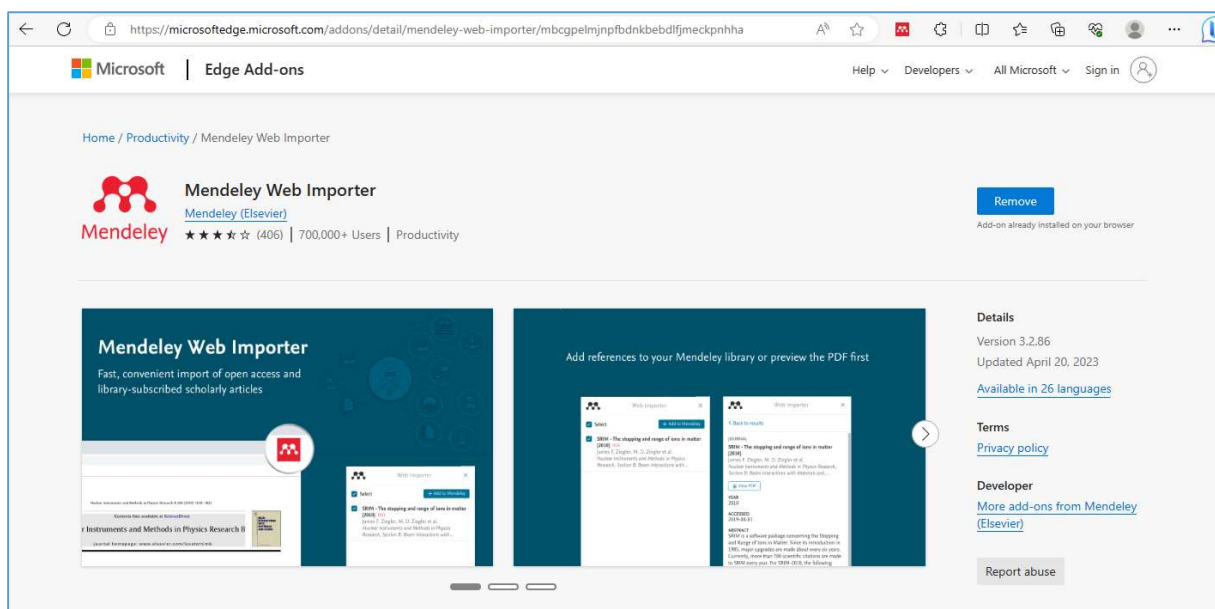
https://microsoftedge.microsoft.com/addons/detail/mendeley-web-importer/mbcgpelmjnpfbdnkbebdlfjmeckpnhha

Microsoft | Edge Add-ons

Help Developers All Microsoft Sign in

Home / Productivity / Mendeley Web Importer

Mendeley

Mendeley Web Importer

Mendeley (Elsevier)

(406) | 700,000+ Users | Productivity

Remove

Add-on already installed on your browser

Mendeley Web Importer

Fast, convenient import of open access and library-subscribed scholarly articles

Web Importer

Select

+ Add to Mendeley

SRIM - The stopping and range of ions in matter (2010) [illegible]

James F. Ziegler, M. D. Ziegler et al.

Nuclear Instruments and Methods in Physics Research, Section B: Beam Interactions with...

Contents lists available at ScienceDirect

r Instruments and Methods in Physics Research B

journal homepage: www.elsevier.com/locate/nimb

Add references to your Mendeley library or preview the PDF first

Web Importer

Select

+ Add to Mendeley

SRIM - The stopping and range of ions in matter (2010) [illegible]

James F. Ziegler, M. D. Ziegler et al.

Nuclear Instruments and Methods in Physics Research, Section B: Beam Interactions with...

Web Importer

< Back to results

JOURNAL

SRIM - The stopping and range of ions in matter (2010)

James F. Ziegler, M. D. Ziegler et al.

Nuclear Instruments and Methods in Physics Research, Section B: Beam Interactions with Materials and...

View PDF

YEAR

2010

ACCESSED

2019-06-01

ABSTRACT

SRIM is a software package concerning the Stopping and Range of Ions in Matter. Since its introduction in 1985, major upgrades are made about every six years. Currently, more than 700 scientific citations are made to SRIM every year. For SRIM-2010, the following

Details

Version 3.2.86

Updated April 20, 2023

Available in 26 languages

Terms

Privacy policy

Developer

More add-ons from Mendeley (Elsevier)

Report abuse